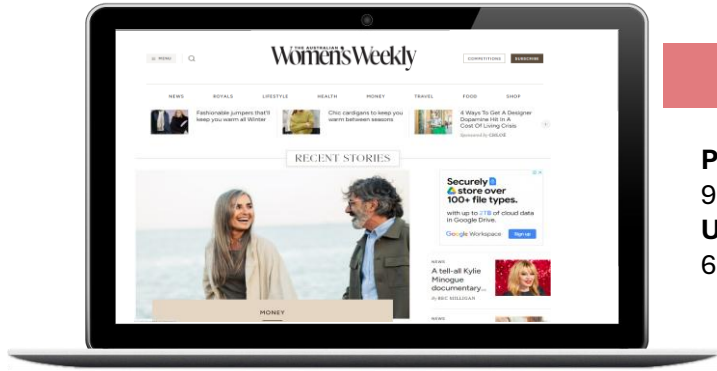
MENU

THE AUSTRALIAN Women's Weekly

COMPETITIONS SUBSCRIBE

NEWS ROYALS LIFESTYLE HEALTH MONEY TRAVEL FOOD SHOP

Fashionable jumpers that'll keep you warm all Winter

Chic cardigans to keep you warm between seasons

4 Ways To Get A Designer Dopamine Hit In A Cost Of Living Crisis

Sponsored by GMLOR

RECENT STORIES

Securely store over 100+ file types.

with up to 2TB of cloud data in Google Drive.

Google Workspace Sign up

NEWS

A tell-all Kylie Minogue documentary...

By ERIC MILLIGAN

NEWS

MONEY

P
9
U
6